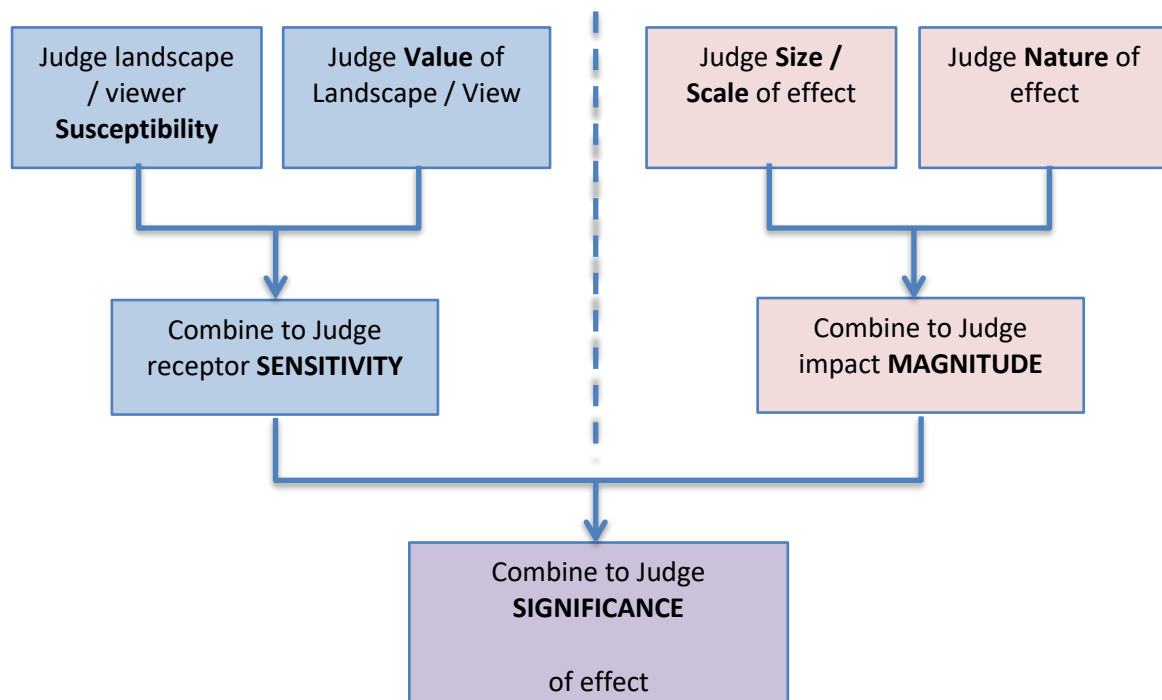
Judge landscape / viewer **Susceptibility**

Judge **Value** of Landscape / View

Judge **Size / Scale** of effect

Judge **Nature** of effect

Combine to Judge receptor **SENSITIVITY**

Combine to Judge impact **MAGNITUDE**

Combine to Judge **SIGNIFICANCE**

of effect